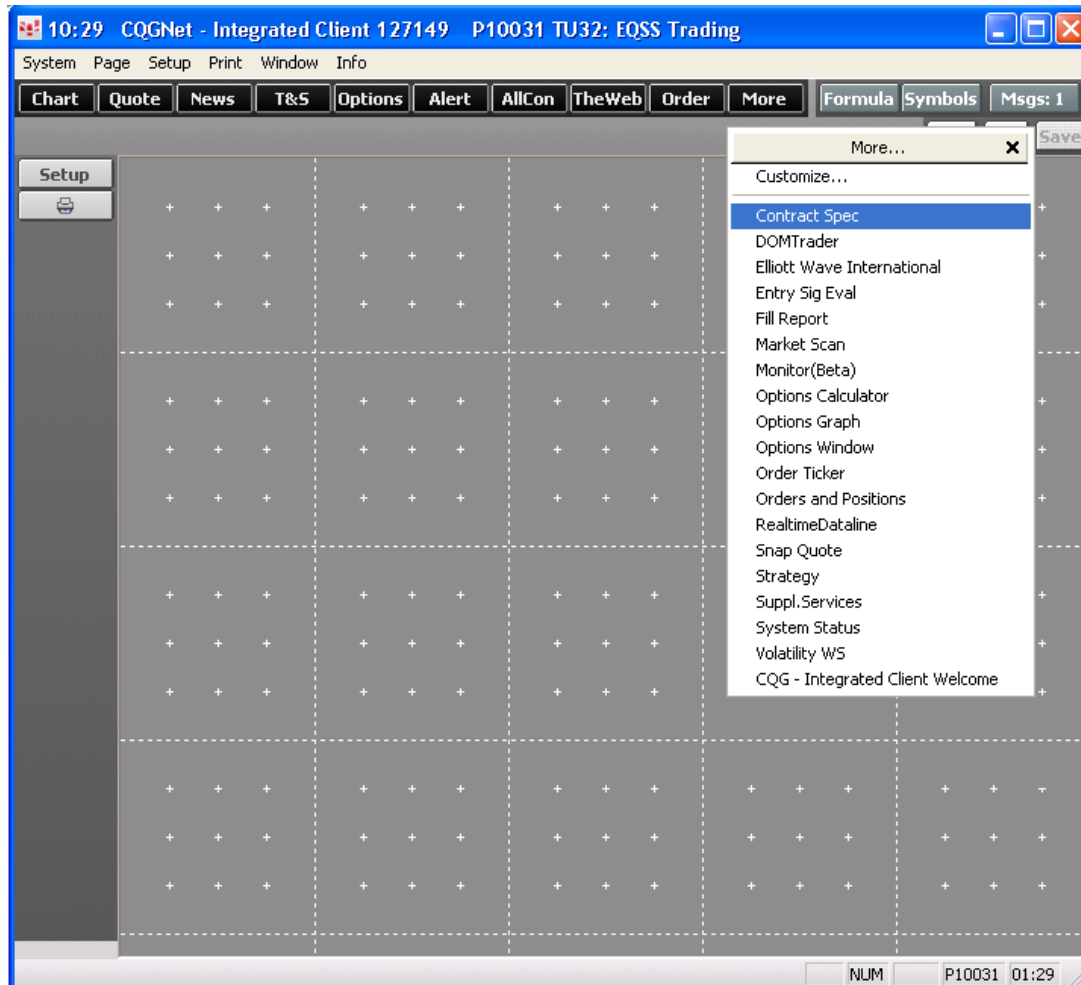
10:29 CQGNet - Integrated Client 127149 P10031 TU32: EQSS Trading

System Page Setup Print Window Info

Chart Quote News T&S Options Alert AllCon TheWeb Order More Formula Symbols Msgs: 1

Save

Setup

More... ×
Customize...
Contract Spec
DOMTrader
Elliott Wave International
Entry Sig Eval
Fill Report
Market Scan
Monitor(Beta)
Options Calculator
Options Graph
Options Window
Order Ticker
Orders and Positions
RealtimeDataline
Snap Quote
Strategy
Suppl.Services
System Status
Volatility WS
CQG - Integrated Client Welcome

NUM P10031 01:29